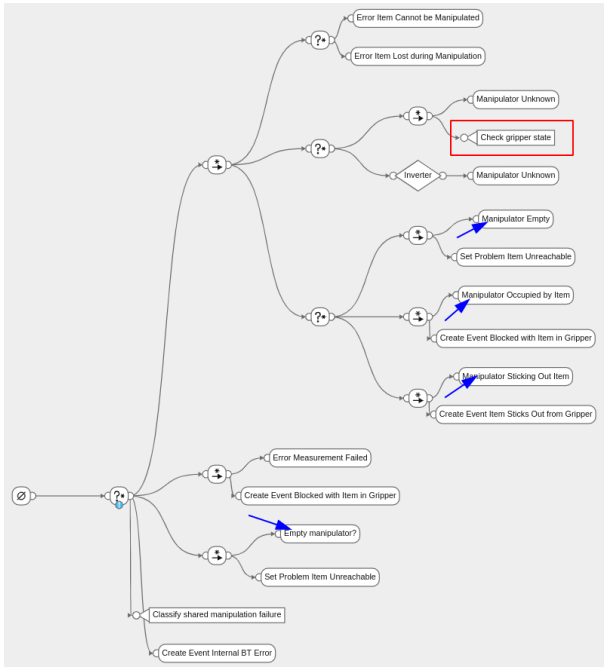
Error Item Cannot be Manipulated

Error Item Lost during Manipulation

Manipulator Unknown

Check gripper state

Inverter

Manipulator Unknown

Manipulator Empty

Set Problem Item Unreachable

Manipulator Occupied by Item

Create Event Blocked with Item in Gripper

Manipulator Sticking Out Item

Create Event Item Sticks Out from Gripper

∅

Error Measurement Failed

Create Event Blocked with Item in Gripper

Empty manipulator?

Set Problem Item Unreachable

Classify shared manipulation failure

Create Event Internal BT Error